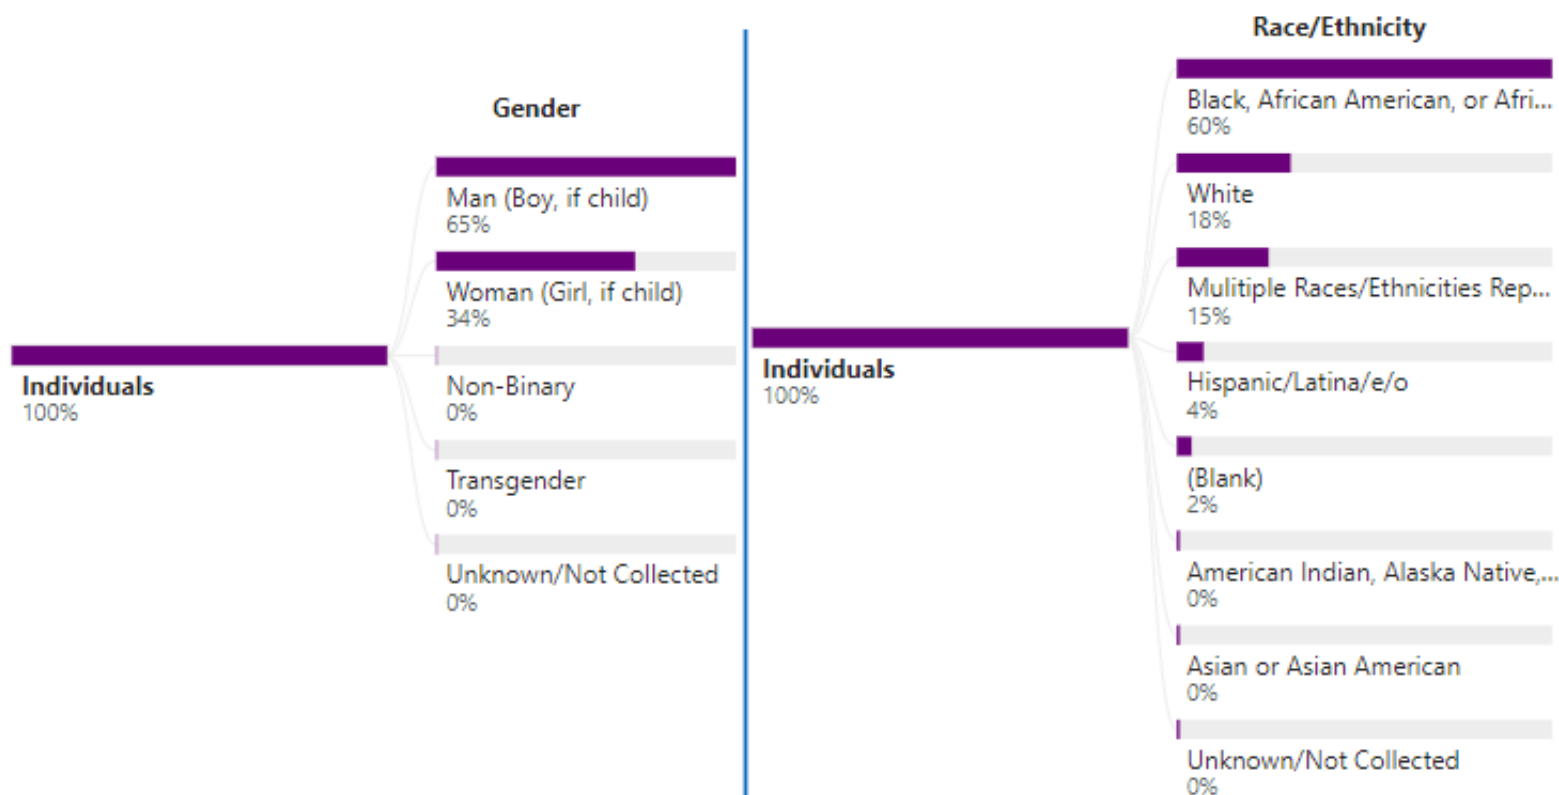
Gender

Individuals
100%

Man (Boy, if child)
65%

Woman (Girl, if child)
34%

Non-Binary
0%

Transgender
0%

Unknown/Not Collected
0%

Race/Ethnicity

Individuals
100%

Black, African American, or Afri...
60%

White
18%

Mulitiple Races/Ethnicities Rep...
15%

Hispanic/Latina/e/o
4%

(Blank)
2%

American Indian, Alaska Native,...
0%

Asian or Asian American
0%

Unknown/Not Collected
0%